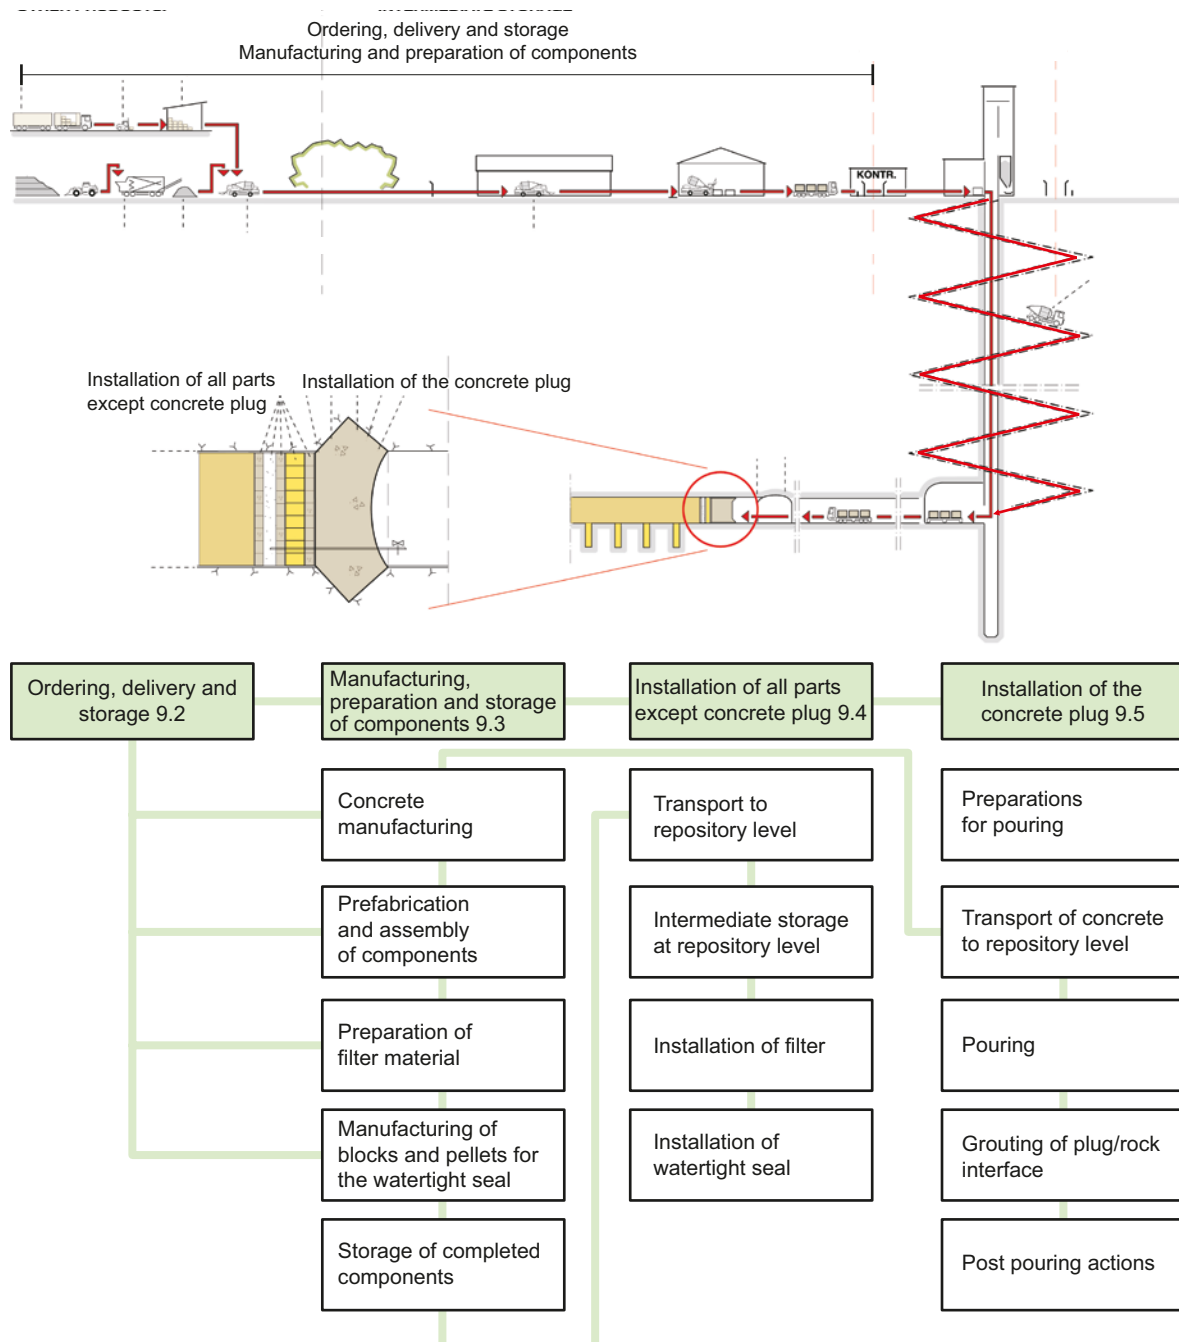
Ordering, delivery and storage
Manufacturing and preparation of components

KONTR.

Installation of all parts except concrete plug

Installation of the concrete plug

Ordering, delivery and storage 9.2

Manufacturing, preparation and storage of components 9.3

Installation of all parts except concrete plug 9.4

Installation of the concrete plug 9.5

Concrete manufacturing

Prefabrication and assembly of components

Preparation of filter material

Manufacturing of blocks and pellets for the watertight seal

Storage of completed components

Transport to repository level

Intermediate storage at repository level

Installation of filter

Installation of watertight seal

Preparations for pouring

Transport of concrete to repository level

Pouring

Grouting of plug/rock interface

Post pouring actions